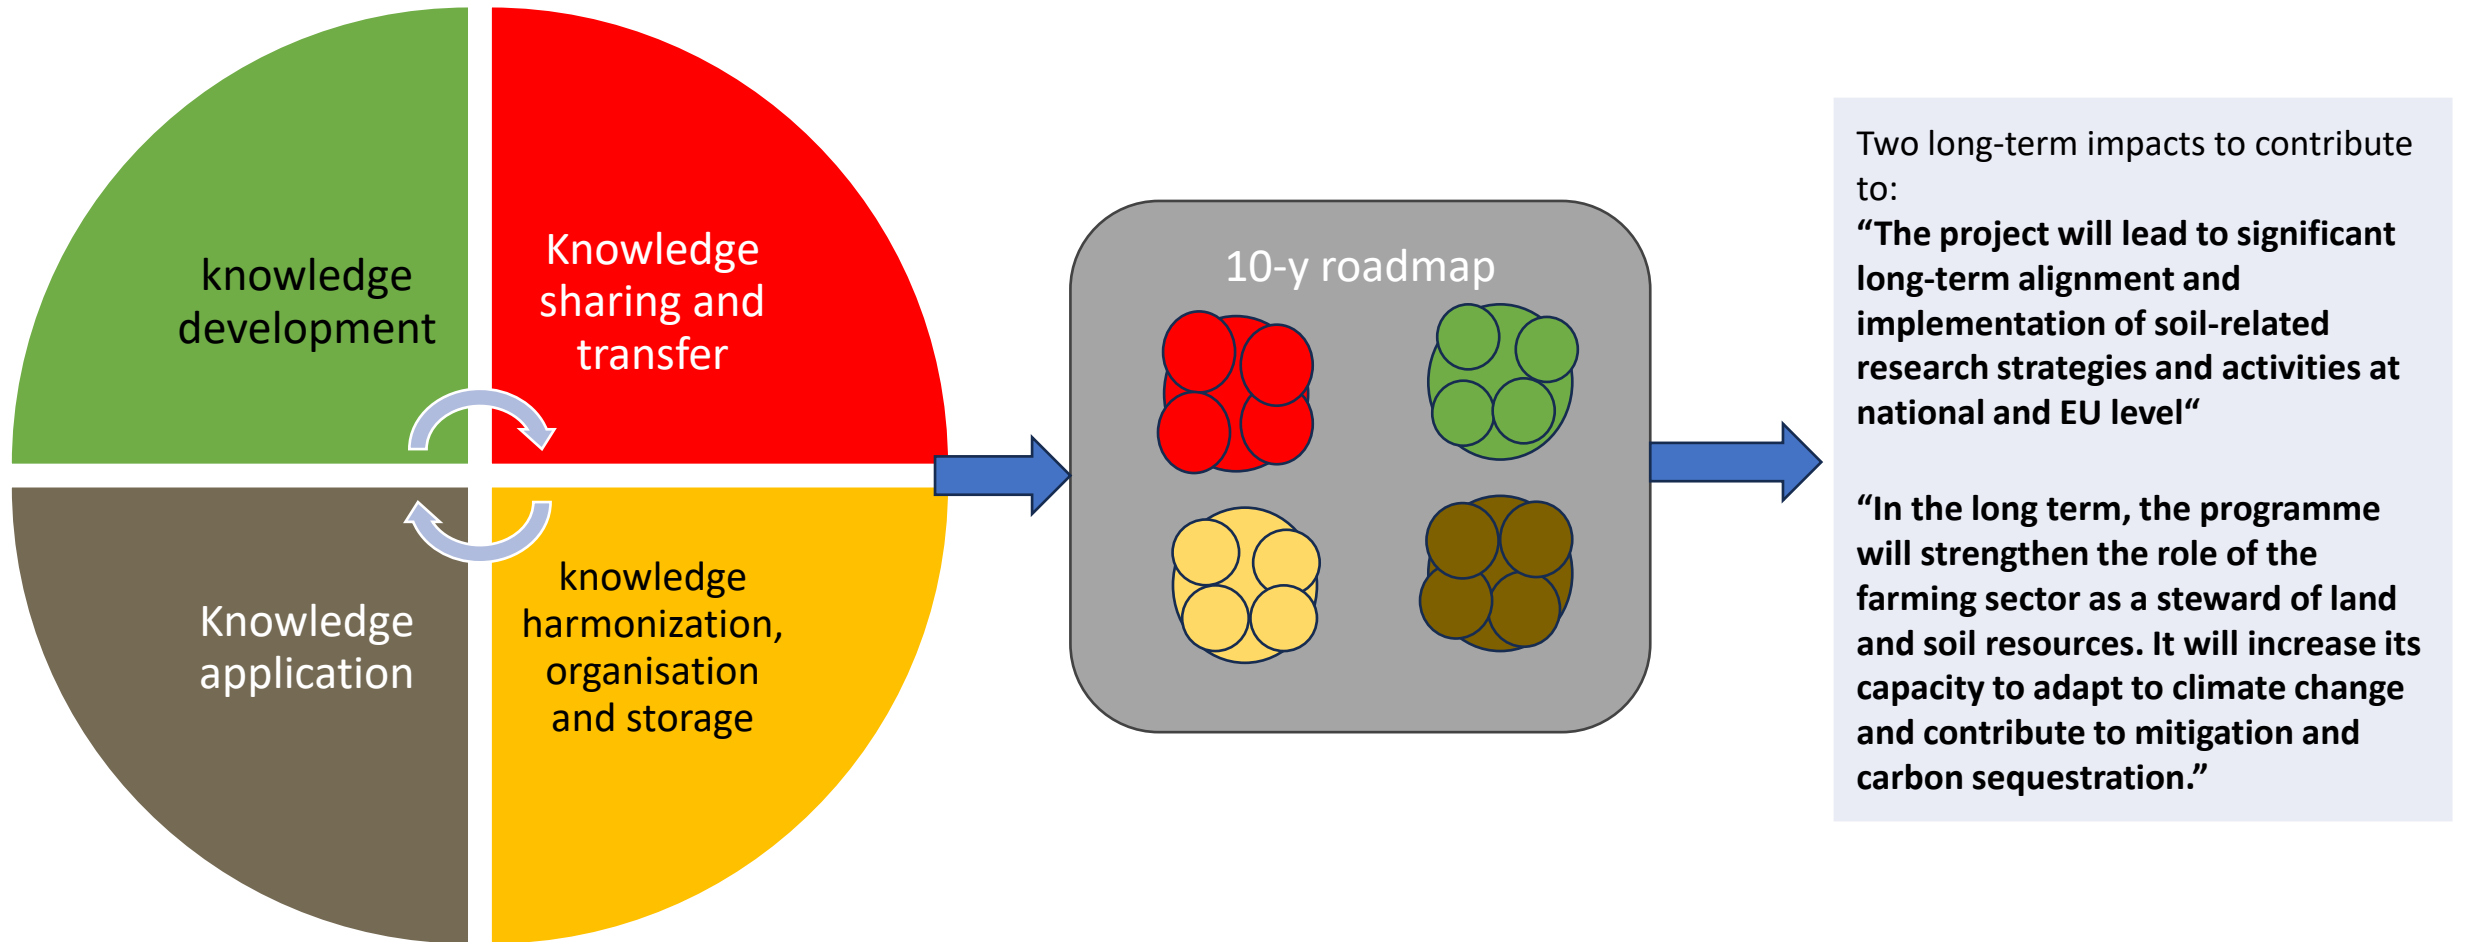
knowledge development

Knowledge sharing and transfer

Knowledge application

knowledge harmonization, organisation and storage

10-y roadmap

Two long-term impacts to contribute to:

**“The project will lead to significant long-term alignment and implementation of soil-related research strategies and activities at national and EU level“**

**“In the long term, the programme will strengthen the role of the farming sector as a steward of land and soil resources. It will increase its capacity to adapt to climate change and contribute to mitigation and carbon sequestration.”**